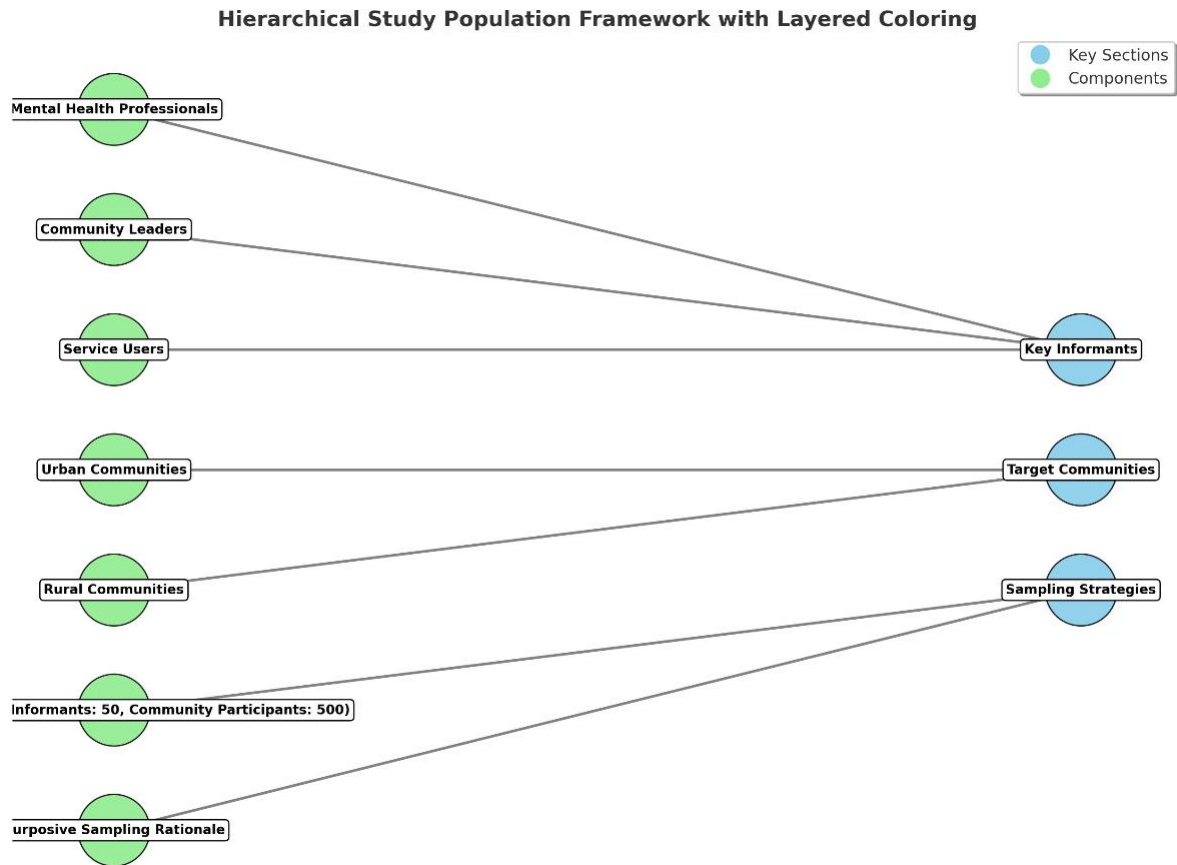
Hierarchical Study Population Framework with Layered Coloring

Key Sections
Components

Mental Health Professionals
Community Leaders
Service Users
Urban Communities
Rural Communities
Informants: 50, Community Participants: 500)
urposive Sampling Rationale

Key Informants
Target Communities
Sampling Strategies